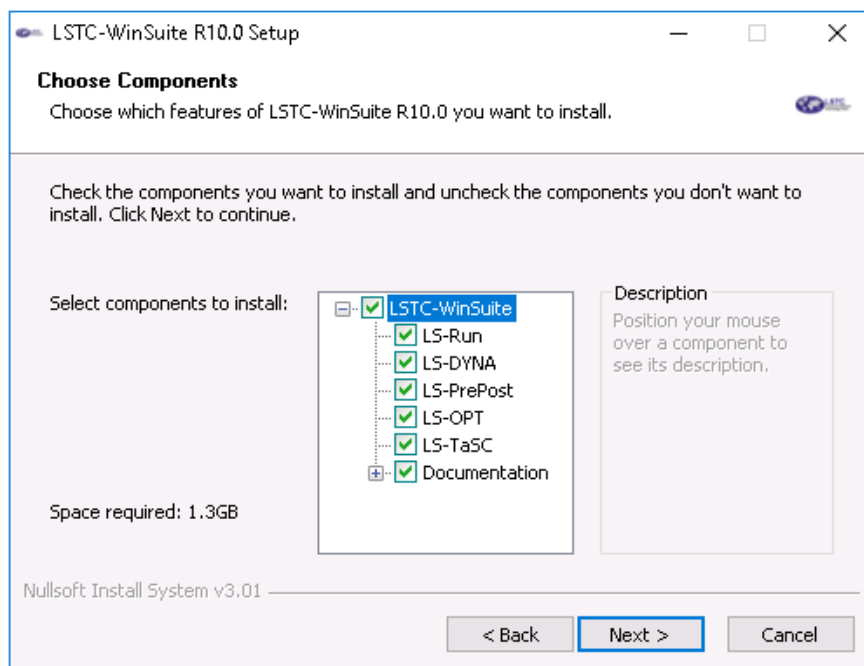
LSTC-WinSuite R10.0 Setup

Choose Components

Choose which features of LSTC-WinSuite R10.0 you want to install.

LSTC

Check the components you want to install and uncheck the components you don't want to install. Click Next to continue.

Select components to install:

LSTC-WinSuite
LS-Run
LS-DYNA
LS-PrePost
LS-OPT
LS-TaSC
Documentation

Description

Position your mouse over a component to see its description.

Space required: 1.3GB

Nullsoft Install System v3.01

< Back

Next >

Cancel